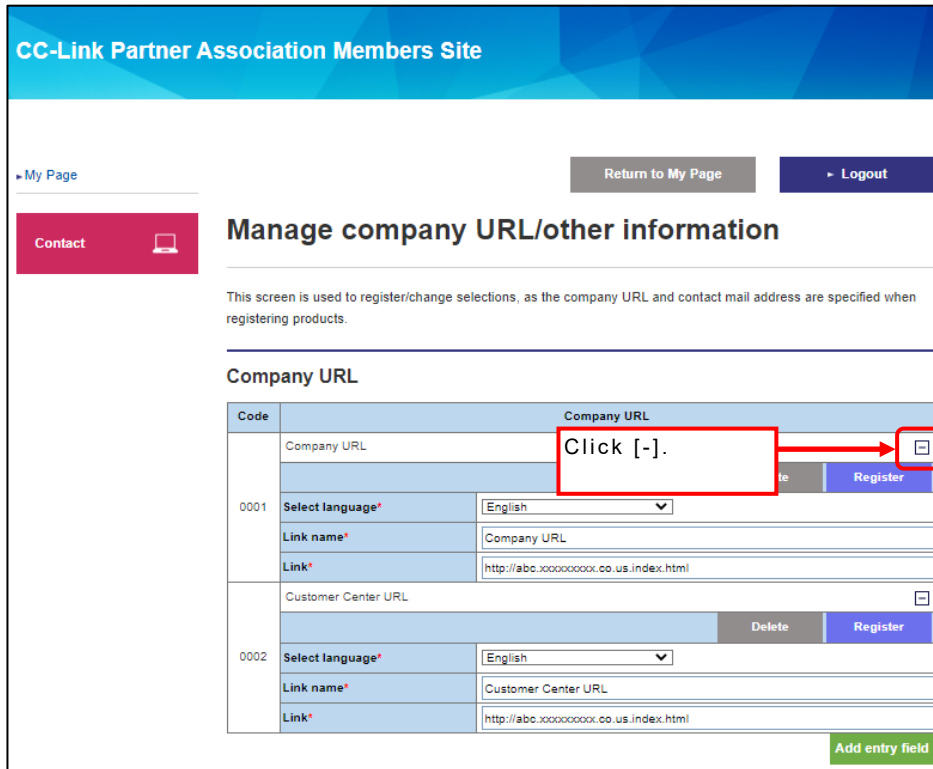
CC-Link Partner Association Members Site

My Page

Contact

Return to My Page

Logout

Manage company URL/other information

This screen is used to register/change selections, as the company URL and contact mail address are specified when registering products.

Company URL

| Code | Company URL | |
|---|---|---|
| 0001 | Company URL | |
| | te | Register |
| | Select language* | English |
| | Link name* | Company URL |
| | Link* | http://abc.xxxxxxxxx.co.us.index.html |
| 0002 | Customer Center URL | |
| | Delete | Register |
| | Select language* | English |
| | Link name* | Customer Center URL |
| | Link* | http://abc.xxxxxxxxx.co.us.index.html |

Click [-].

Add entry field